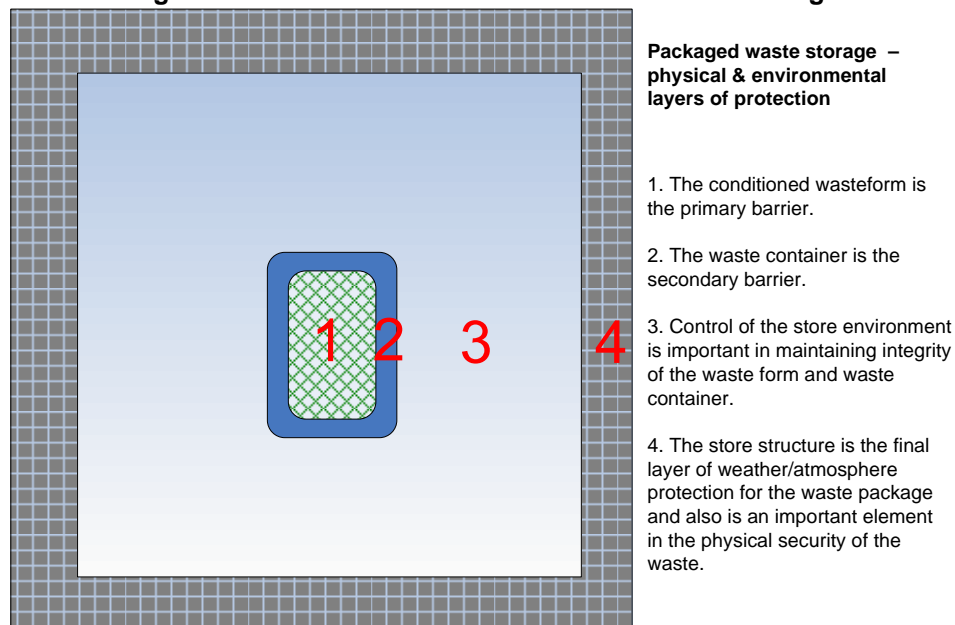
1 2 3 4

**Packaged waste storage – physical & environmental layers of protection**

1. The conditioned wasteform is the primary barrier.

2. The waste container is the secondary barrier.

3. Control of the store environment is important in maintaining integrity of the waste form and waste container.

4. The store structure is the final layer of weather/atmosphere protection for the waste package and also is an important element in the physical security of the waste.